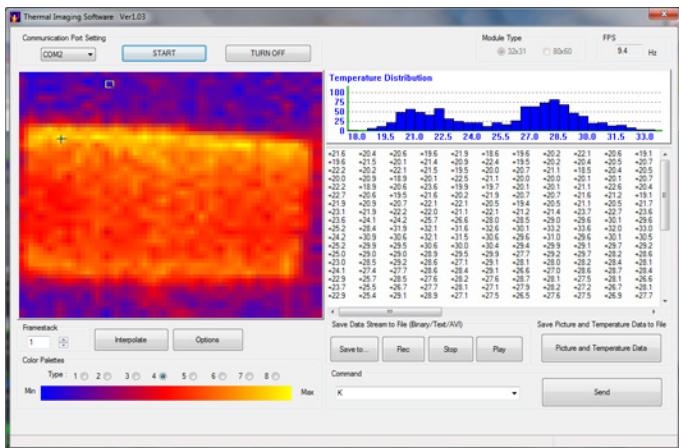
Thermal Imaging Software Ver1.03

Communication Port Setting

COM2

START

TURN OFF

Module Type

32x31

80x60

FPS

9.4 Hz

Temperature Distribution

100
75
50
25
0

18.0 19.5 21.0 22.5 24.0 25.5 27.0 28.5 30.0 31.5 33.0

| +21.6 | +20.4 | +20.6 | +19.6 | +21.9 | +18.6 | +19.6 | +20.2 | +22.1 | +20.6 | +19.1 |
|---|---|---|---|---|---|---|---|---|---|---|
| +19.6 | +21.5 | +20.1 | +21.4 | +20.9 | +22.4 | +19.5 | +20.2 | +20.4 | +20.5 | +20.7 |
| +22.2 | +20.2 | +22.1 | +21.5 | +19.5 | +20.0 | +20.7 | +21.1 | +18.5 | +20.4 | +20.5 |
| +20.0 | +20.9 | +18.9 | +20.1 | +22.5 | +21.1 | +20.0 | +20.0 | +20.1 | +20.1 | +20.7 |
| +22.2 | +18.9 | +20.6 | +23.6 | +19.9 | +19.7 | +20.1 | +20.1 | +21.1 | +22.6 | +20.4 |
| +22.7 | +20.6 | +19.5 | +21.6 | +20.2 | +21.9 | +20.7 | +20.7 | +21.6 | +21.2 | +19.1 |
| +21.9 | +20.9 | +20.7 | +22.1 | +22.1 | +20.5 | +19.4 | +20.5 | +21.1 | +20.5 | +21.7 |
| +23.1 | +21.9 | +22.2 | +22.0 | +21.1 | +22.1 | +21.2 | +21.4 | +23.7 | +22.7 | +23.6 |
| +23.6 | +24.1 | +24.2 | +25.7 | +26.6 | +28.0 | +28.5 | +29.0 | +29.6 | +30.1 | +29.6 |
| +25.2 | +28.4 | +31.9 | +32.1 | +31.6 | +32.6 | +30.1 | +33.2 | +33.6 | +32.0 | +33.0 |
| +24.2 | +30.9 | +30.6 | +32.1 | +31.5 | +30.6 | +29.6 | +31.0 | +29.6 | +30.1 | +30.5 |
| +25.2 | +29.9 | +29.5 | +30.6 | +30.0 | +30.4 | +29.4 | +29.9 | +29.1 | +29.7 | +29.2 |
| +25.0 | +29.0 | +29.0 | +28.9 | +29.5 | +29.9 | +27.7 | +29.2 | +29.7 | +28.2 | +28.6 |
| +23.0 | +28.5 | +29.2 | +28.6 | +27.1 | +29.1 | +28.1 | +28.0 | +28.2 | +28.4 | +28.1 |
| +24.1 | +27.4 | +27.7 | +28.6 | +28.4 | +29.1 | +26.6 | +27.0 | +28.6 | +28.7 | +28.4 |
| +22.9 | +25.7 | +28.5 | +27.6 | +28.2 | +27.6 | +28.7 | +28.1 | +27.5 | +28.1 | +26.6 |
| +23.7 | +25.5 | +26.7 | +27.7 | +28.1 | +27.1 | +27.9 | +28.2 | +27.2 | +26.7 | +28.1 |
| +22.9 | +25.4 | +29.1 | +28.9 | +27.1 | +27.5 | +26.5 | +27.6 | +27.5 | +26.9 | +27.7 |

Framestack

1

Interpolate

Options

Color Palettes

Type : 1 2 3 4 5 6 7 8

Min

Max

Save Data Stream to File (Binary/Text/AVI)

Save to...

Rec

Stop

Play

Save Picture and Temperature Data to File

Picture and Temperature Data

Command

K

Send